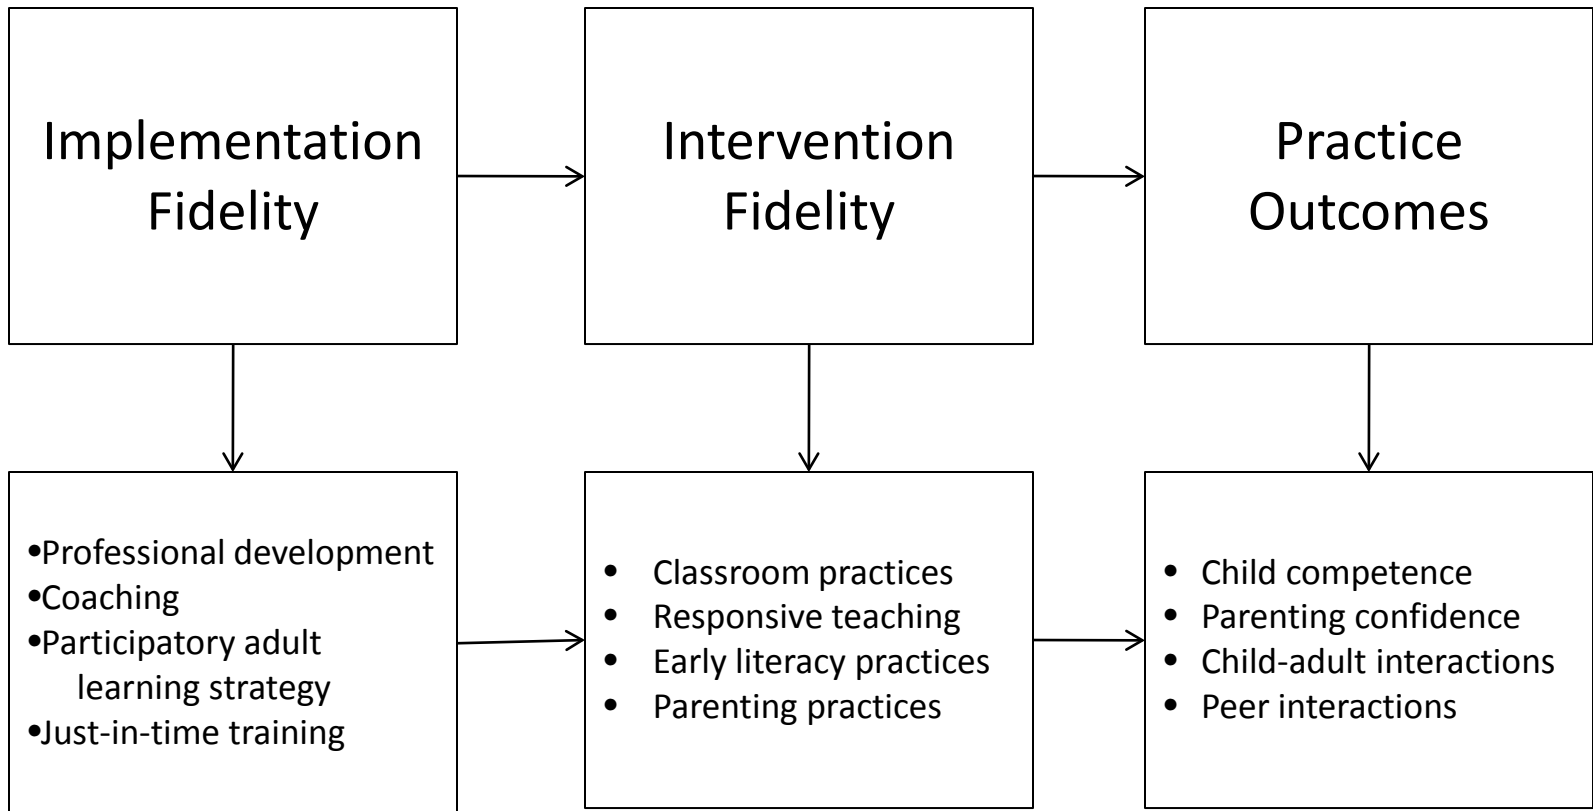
Implementation Fidelity

Intervention Fidelity

Practice Outcomes

•Professional development
•Coaching
•Participatory adult learning strategy
•Just-in-time training

• Classroom practices
• Responsive teaching
• Early literacy practices
• Parenting practices

• Child competence
• Parenting confidence
• Child-adult interactions
• Peer interactions